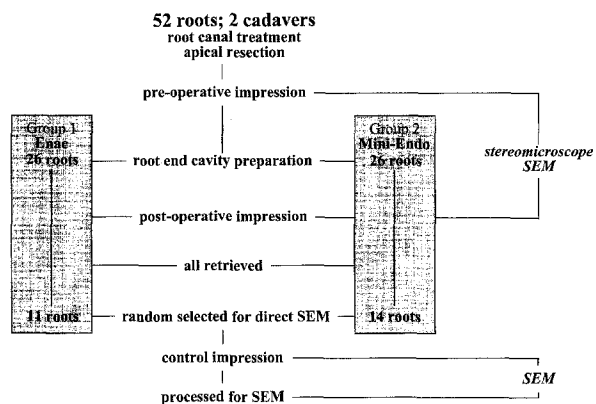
52 roots; 2 cadavers
root canal treatment
apical resection

pre-operative impression

Group 1
Enac
26 roots

root end cavity preparation

Group 2
Mini-Endo
26 roots

stereomicroscope
SEM

post-operative impression

all retrieved

11 roots

random selected for direct SEM

14 roots

control impression

SEM

processed for SEM